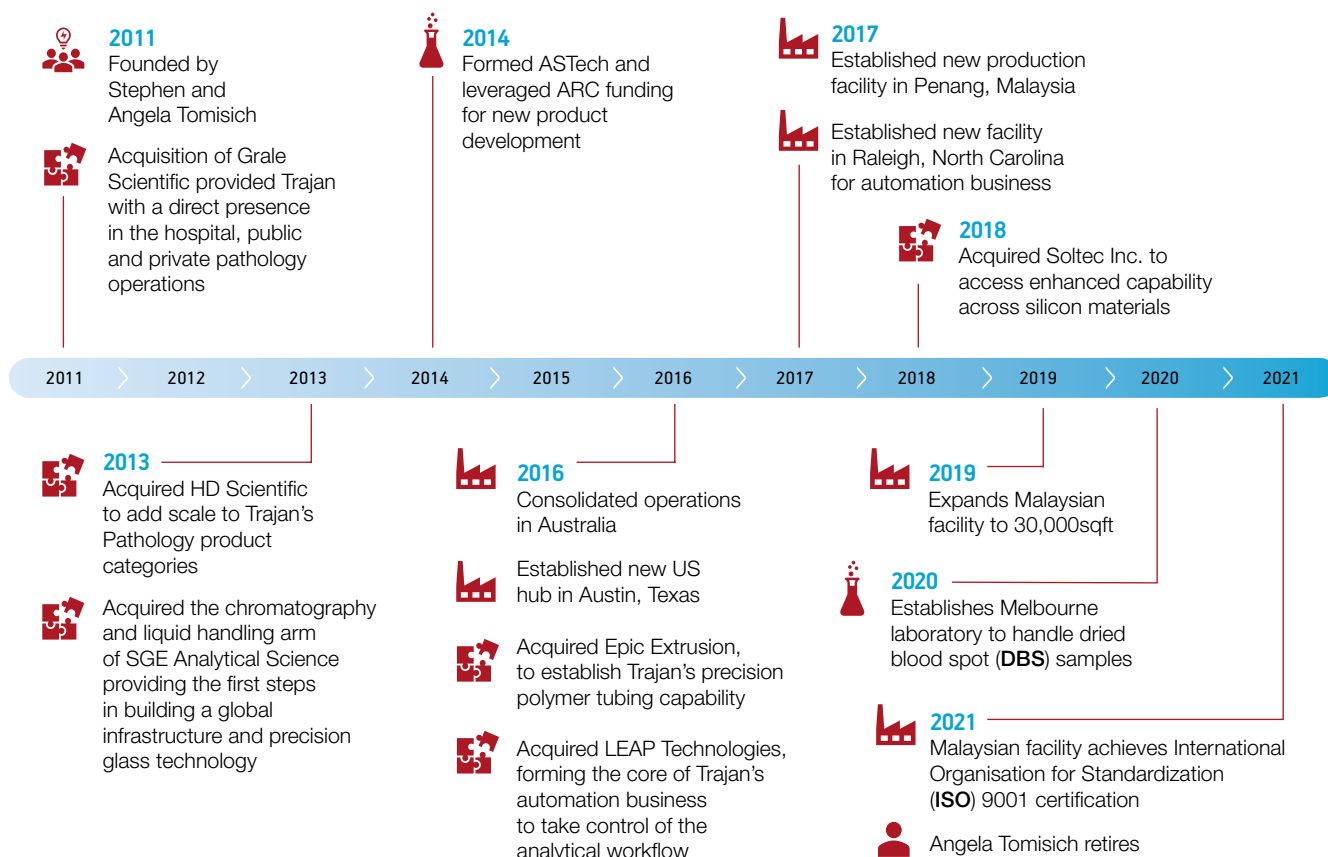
2011
Founded by Stephen and Angela Tomisich

Acquisition of Grale Scientific provided Trajan with a direct presence in the hospital, public and private pathology operations

2014
Formed ASTech and leveraged ARC funding for new product development

2017
Established new production facility in Penang, Malaysia

Established new facility in Raleigh, North Carolina for automation business

2018
Acquired Soltec Inc. to access enhanced capability across silicon materials

2011 2012 2013 2014 2015 2016 2017 2018 2019 2020 2021

2013
Acquired HD Scientific to add scale to Trajan's Pathology product categories

Acquired the chromatography and liquid handling arm of SGE Analytical Science providing the first steps in building a global infrastructure and precision glass technology

2016
Consolidated operations in Australia

Established new US hub in Austin, Texas

Acquired Epic Extrusion, to establish Trajan's precision polymer tubing capability

Acquired LEAP Technologies, forming the core of Trajan's automation business to take control of the analytical workflow

2019
Expands Malaysian facility to 30,000sqft

2020
Establishes Melbourne laboratory to handle dried blood spot (DBS) samples

2021
Malaysian facility achieves International Organisation for Standardization (ISO) 9001 certification

Angela Tomisich retires